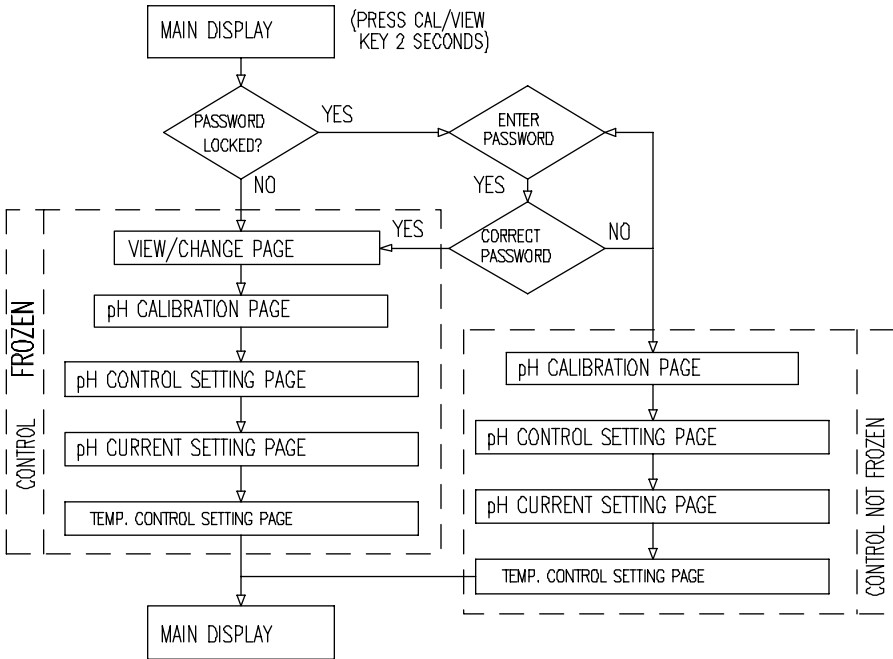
MAIN DISPLAY

(PRESS CAL/VIEW KEY 2 SECONDS)

PASSWORD LOCKED?

YES

ENTER PASSWORD

NO

YES

CORRECT PASSWORD

YES

NO

VIEW/CHANGE PAGE

pH CALIBRATION PAGE

pH CONTROL SETTING PAGE

pH CURRENT SETTING PAGE

TEMP. CONTROL SETTING PAGE

FROZEN

CONTROL

pH CALIBRATION PAGE

pH CONTROL SETTING PAGE

pH CURRENT SETTING PAGE

TEMP. CONTROL SETTING PAGE

CONTROL NOT FROZEN

MAIN DISPLAY